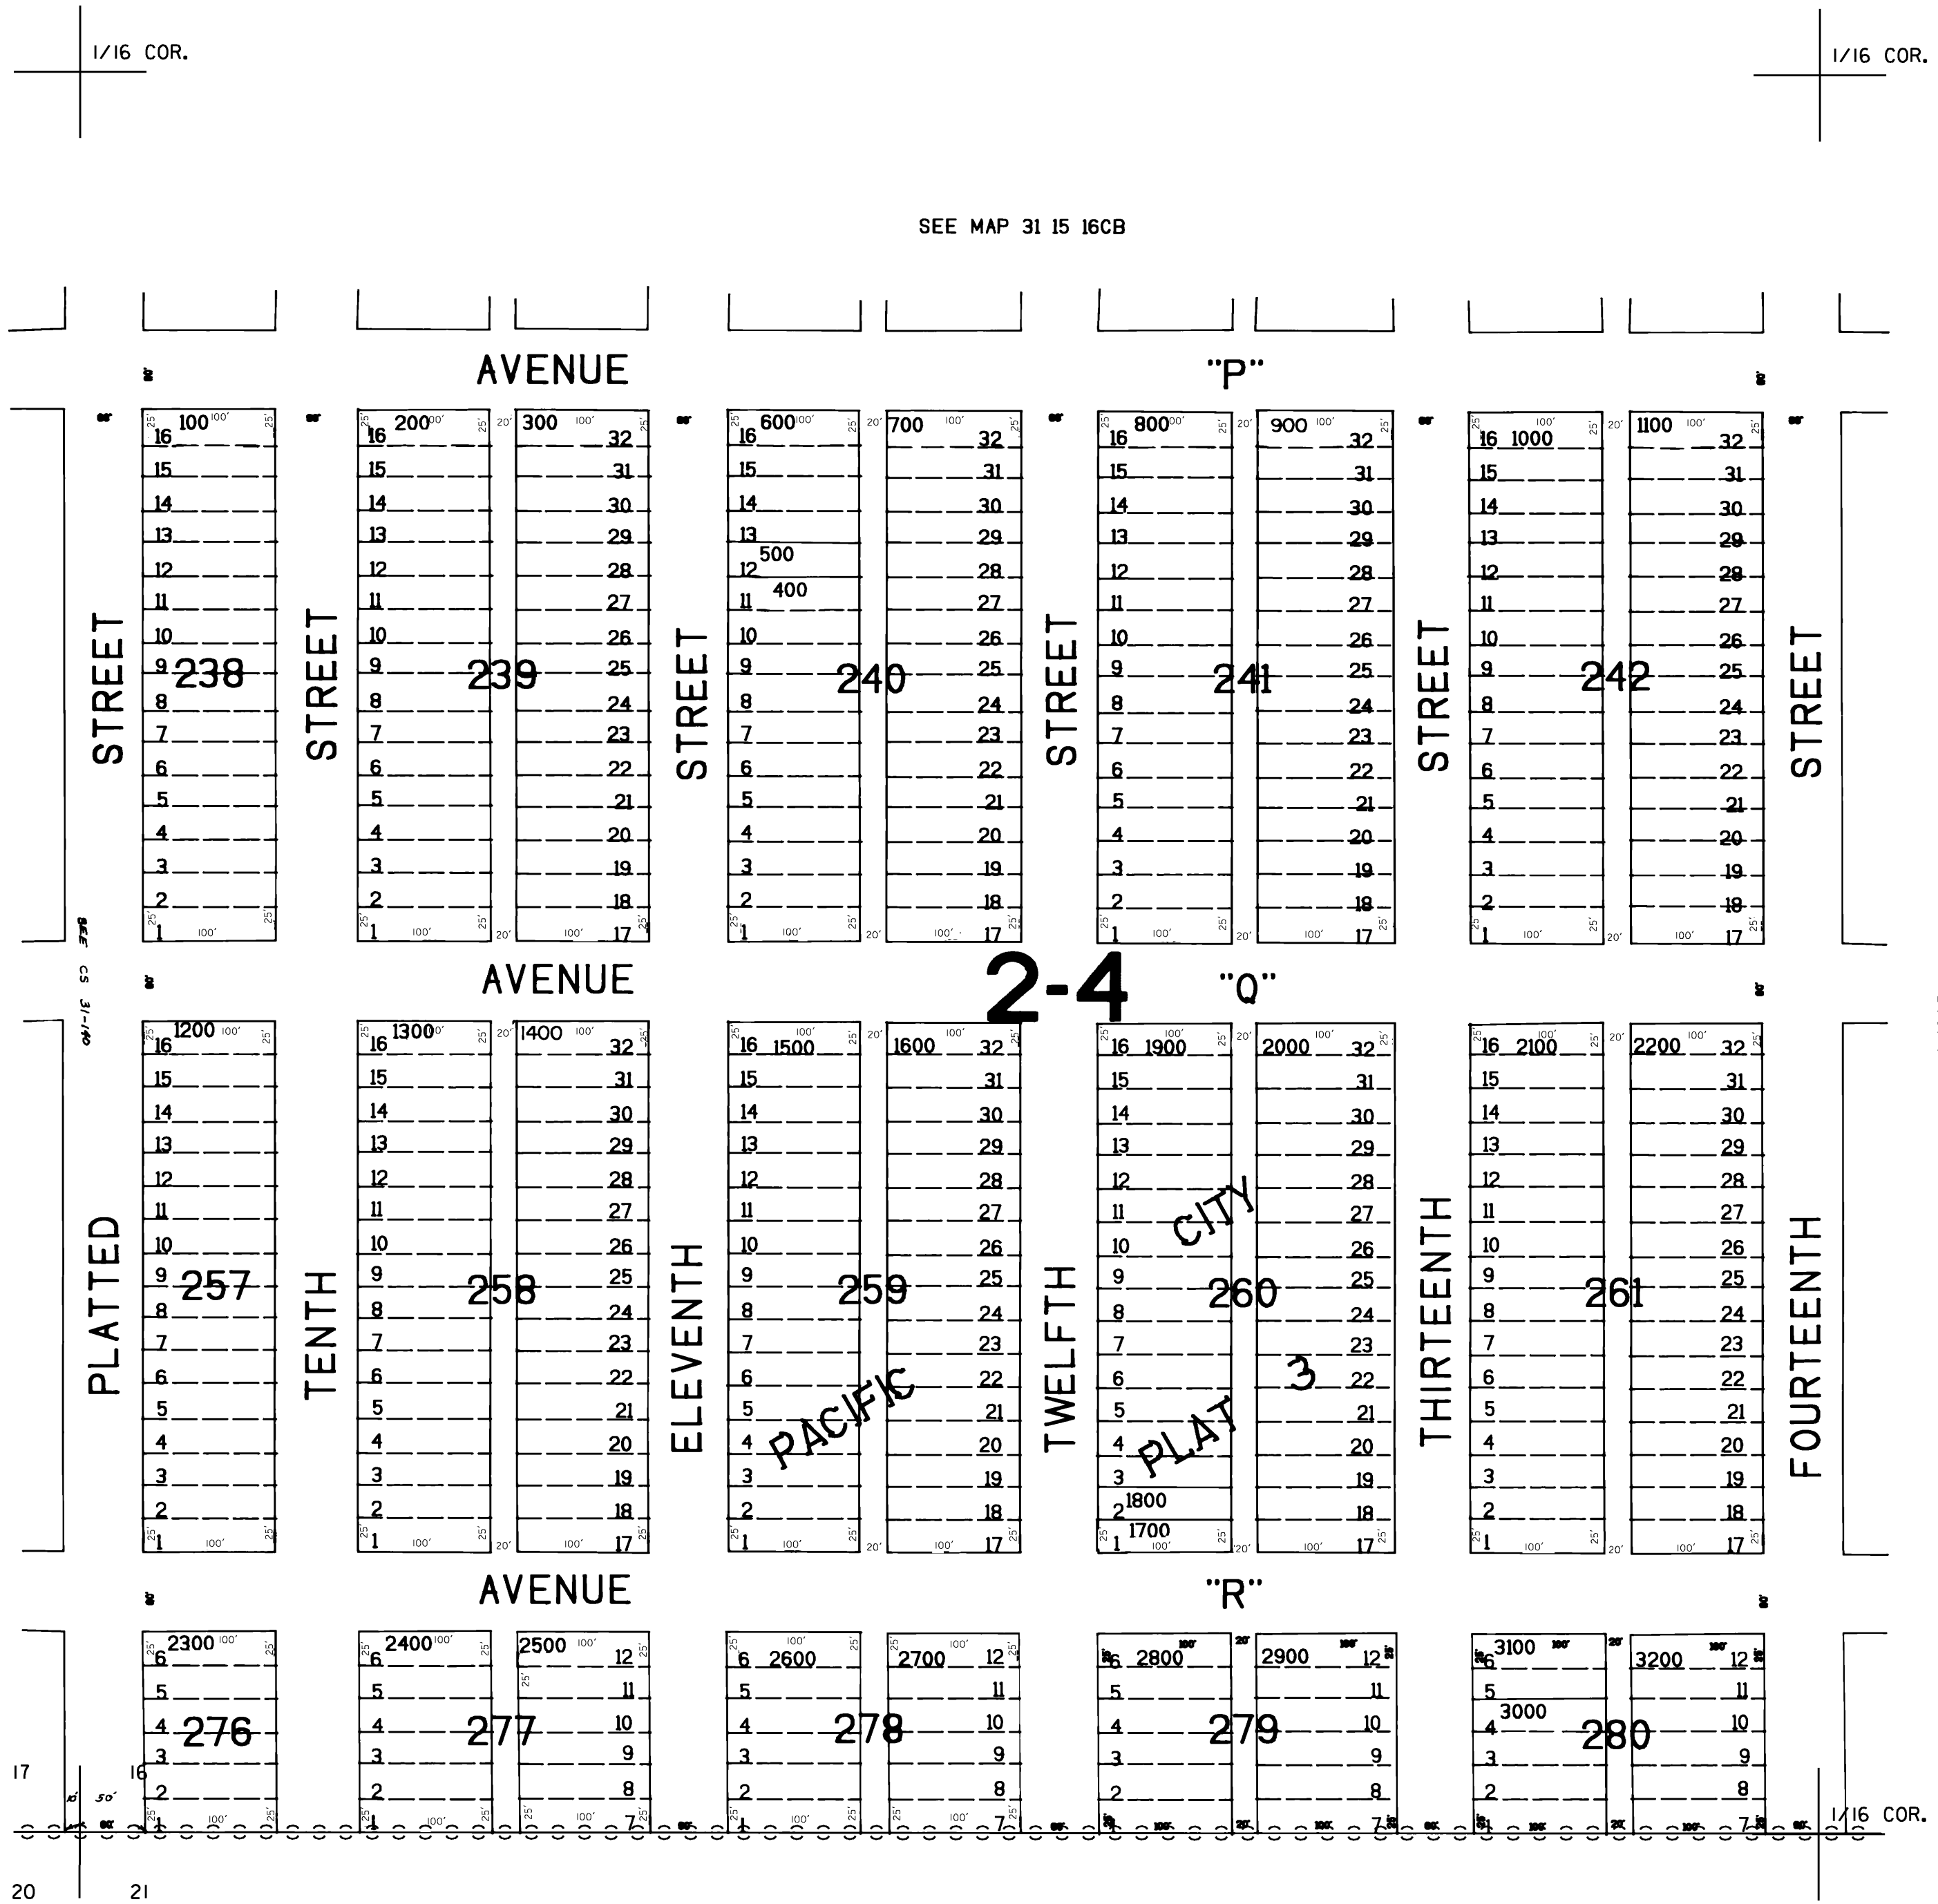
1/16 COR.

1/16 COR.

SEE MAP 31 15 16CB

AVENUE "P"

STREET
238
100
16 15 14 13 12 11 10 9 8 7 6 5 4 3 2 1

STREET
239
200
300
16 15 14 13 12 11 10 9 8 7 6 5 4 3 2 1
32 31 30 29 28 27 26 25 24 23 22 21 20 19 18 17

STREET
240
600
700
500
400
16 15 14 13 12 11 10 9 8 7 6 5 4 3 2 1
32 31 30 29 28 27 26 25 24 23 22 21 20 19 18 17

STREET
241
800
900
16 15 14 13 12 11 10 9 8 7 6 5 4 3 2 1
32 31 30 29 28 27 26 25 24 23 22 21 20 19 18 17

STREET
242
1000
1100
16 15 14 13 12 11 10 9 8 7 6 5 4 3 2 1
32 31 30 29 28 27 26 25 24 23 22 21 20 19 18 17

STREET

SEE CS 31-140

AVENUE "Q"

2-4

PLATTED
257
1200
16 15 14 13 12 11 10 9 8 7 6 5 4 3 2 1

TENTH
258
1300
1400
16 15 14 13 12 11 10 9 8 7 6 5 4 3 2 1
32 31 30 29 28 27 26 25 24 23 22 21 20 19 18 17

ELEVENTH
259
1500
1600
16 15 14 13 12 11 10 9 8 7 6 5 4 3 2 1
32 31 30 29 28 27 26 25 24 23 22 21 20 19 18 17

PACIFIC CITY PLAT 3

TWELFTH
260
1900
2000
1800
1700
16 15 14 13 12 11 10 9 8 7 6 5 4 3 2 1
32 31 30 29 28 27 26 25 24 23 22 21 20 19 18 17

THIRTEENTH
261
2100
2200
16 15 14 13 12 11 10 9 8 7 6 5 4 3 2 1
32 31 30 29 28 27 26 25 24 23 22 21 20 19 18 17

FOURTEENTH

AVENUE "R"

276
2300
6 5 4 3 2 1

277
2400
2500
6 5 4 3 2 1
12 11 10 9 8 7

278
2600
2700
6 5 4 3 2 1
12 11 10 9 8 7

279
2800
2900
6 5 4 3 2 1
12 11 10 9 8 7

280
3100
3000
3200
6 5 4 3 2 1
12 11 10 9 8 7

17 16
20 21
50'
1/16 COR.